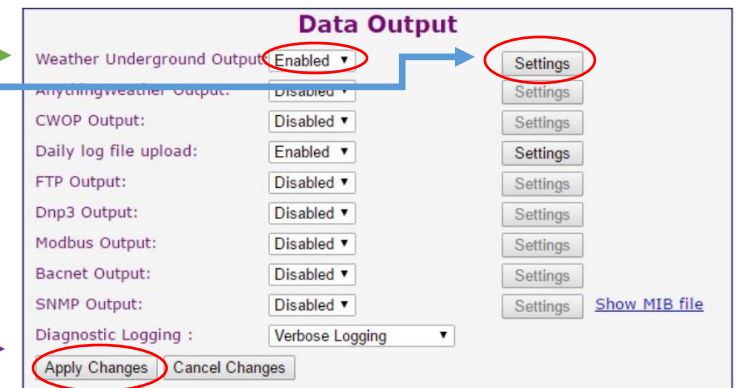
Data Output

Weather Underground Output: Enabled ▼ Settings
AnythingWeather Output: Disabled ▼ Settings
CWOP Output: Disabled ▼ Settings
Daily log file upload: Enabled ▼ Settings
FTP Output: Disabled ▼ Settings
Dnp3 Output: Disabled ▼ Settings
Modbus Output: Disabled ▼ Settings
Bacnet Output: Disabled ▼ Settings
SNMP Output: Disabled ▼ Settings Show MIB file
Diagnostic Logging : Verbose Logging ▼

Apply Changes Cancel Changes